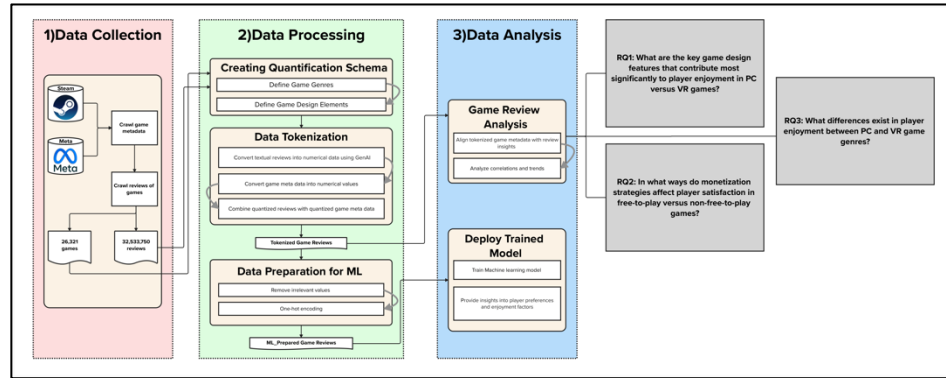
1)Data Collection

Steam

Meta

Meta

Crawl game metadata

Crawl reviews of games

26,321 games

32,533,750 reviews

2)Data Processing

Creating Quantification Schema

Define Game Genres

Define Game Design Elements

Data Tokenization

Convert textual reviews into numerical data using GenAI

Convert game meta data into numerical values

Combine quantized reviews with quantized game meta data

Tokenized Game Reviews

Data Preparation for ML

Remove irrelevant values

One-hot encoding

ML_Prepared Game Reviews

3)Data Analysis

Game Review Analysis

Align tokenized game metadata with review insights

Analyze correlations and trends

Deploy Trained Model

Train Machine learning model

Provide insights into player preferences and enjoyment factors

RQ1: What are the key game design features that contribute most significantly to player enjoyment in PC versus VR games?

RQ3: What differences exist in player enjoyment between PC and VR game genres?

RQ2: In what ways do monetization strategies affect player satisfaction in free-to-play versus non-free-to-play games?